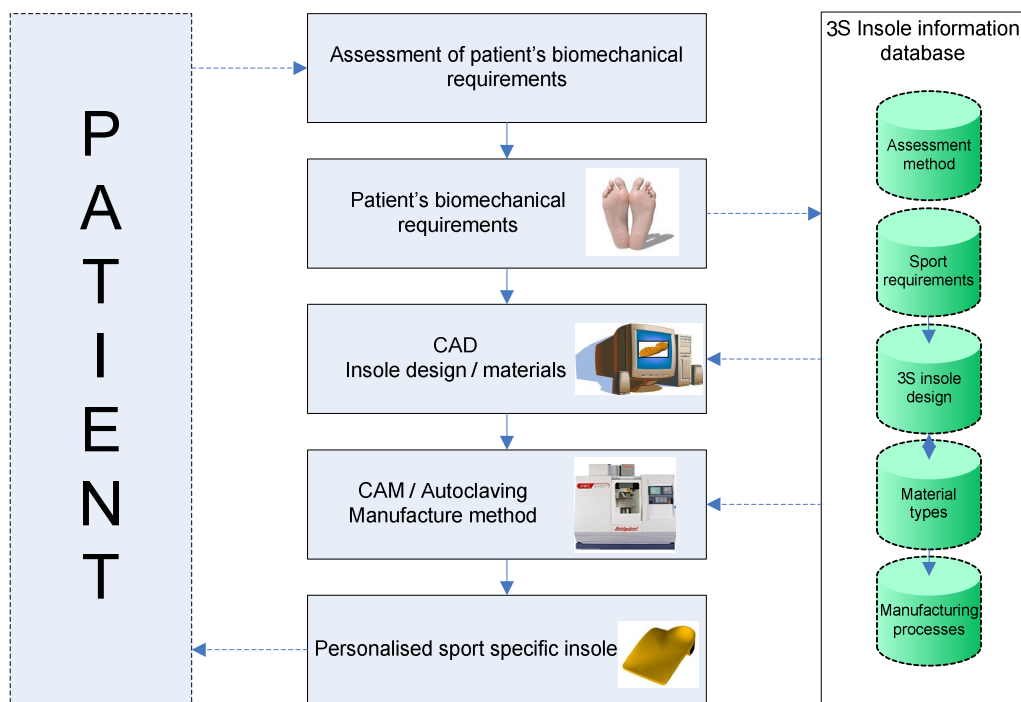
PATIENT

Assessment of patient's biomechanical requirements

Patient's biomechanical requirements

CAD
Insole design / materials

CAM / Autoclaving
Manufacture method

Personalised sport specific insole

3S Insole information database

Assessment method

Sport requirements

3S insole design

Material types

Manufacturing processes